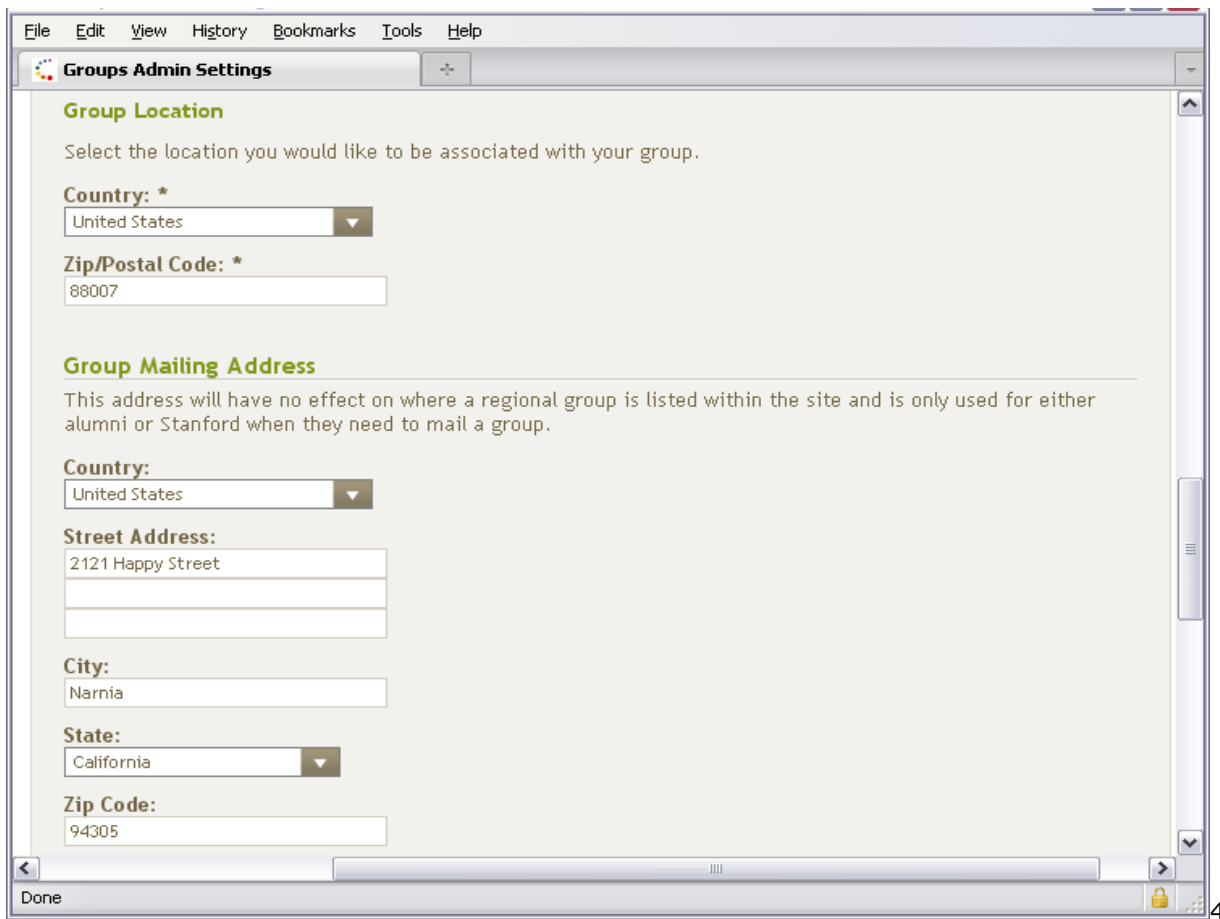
File Edit View History Bookmarks Tools Help

Groups Admin Settings

Group Location

Select the location you would like to be associated with your group.

Country: *
United States

Zip/Postal Code: *
88007

Group Mailing Address

This address will have no effect on where a regional group is listed within the site and is only used for either alumni or Stanford when they need to mail a group.

Country:
United States

Street Address:
2121 Happy Street

City:
Narnia

State:
California

Zip Code:
94305

Done